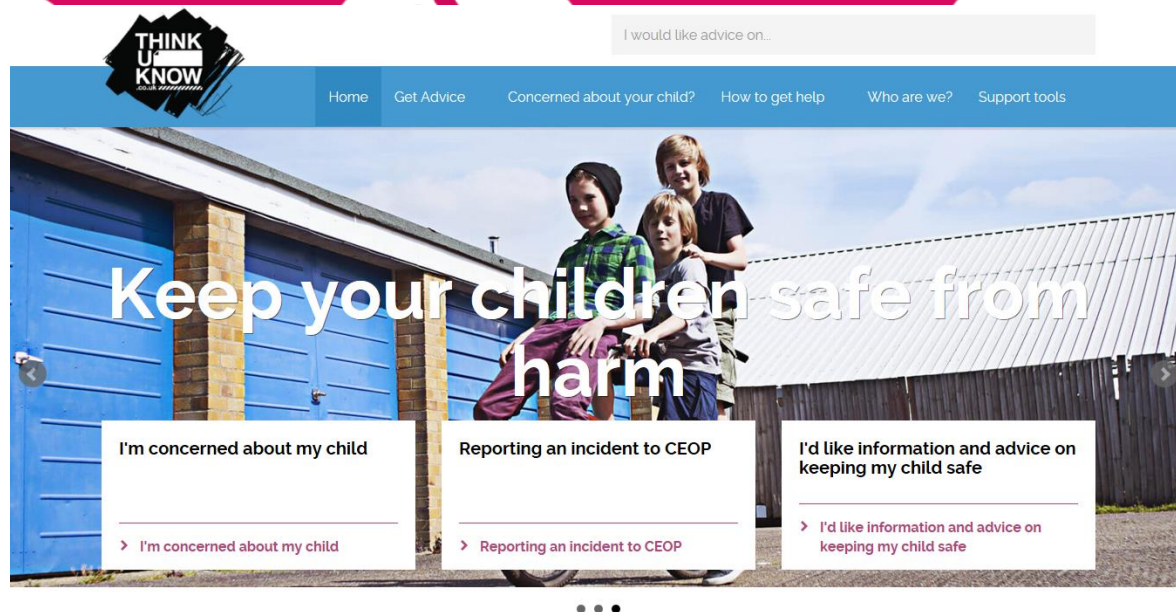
THINK U KNOW .co.uk

I would like advice on...

Home Get Advice Concerned about your child? How to get help Who are we? Support tools

Keep your children safe from harm

I'm concerned about my child

> I'm concerned about my child

Reporting an incident to CEOP

> Reporting an incident to CEOP

I'd like information and advice on keeping my child safe

> I'd like information and advice on keeping my child safe